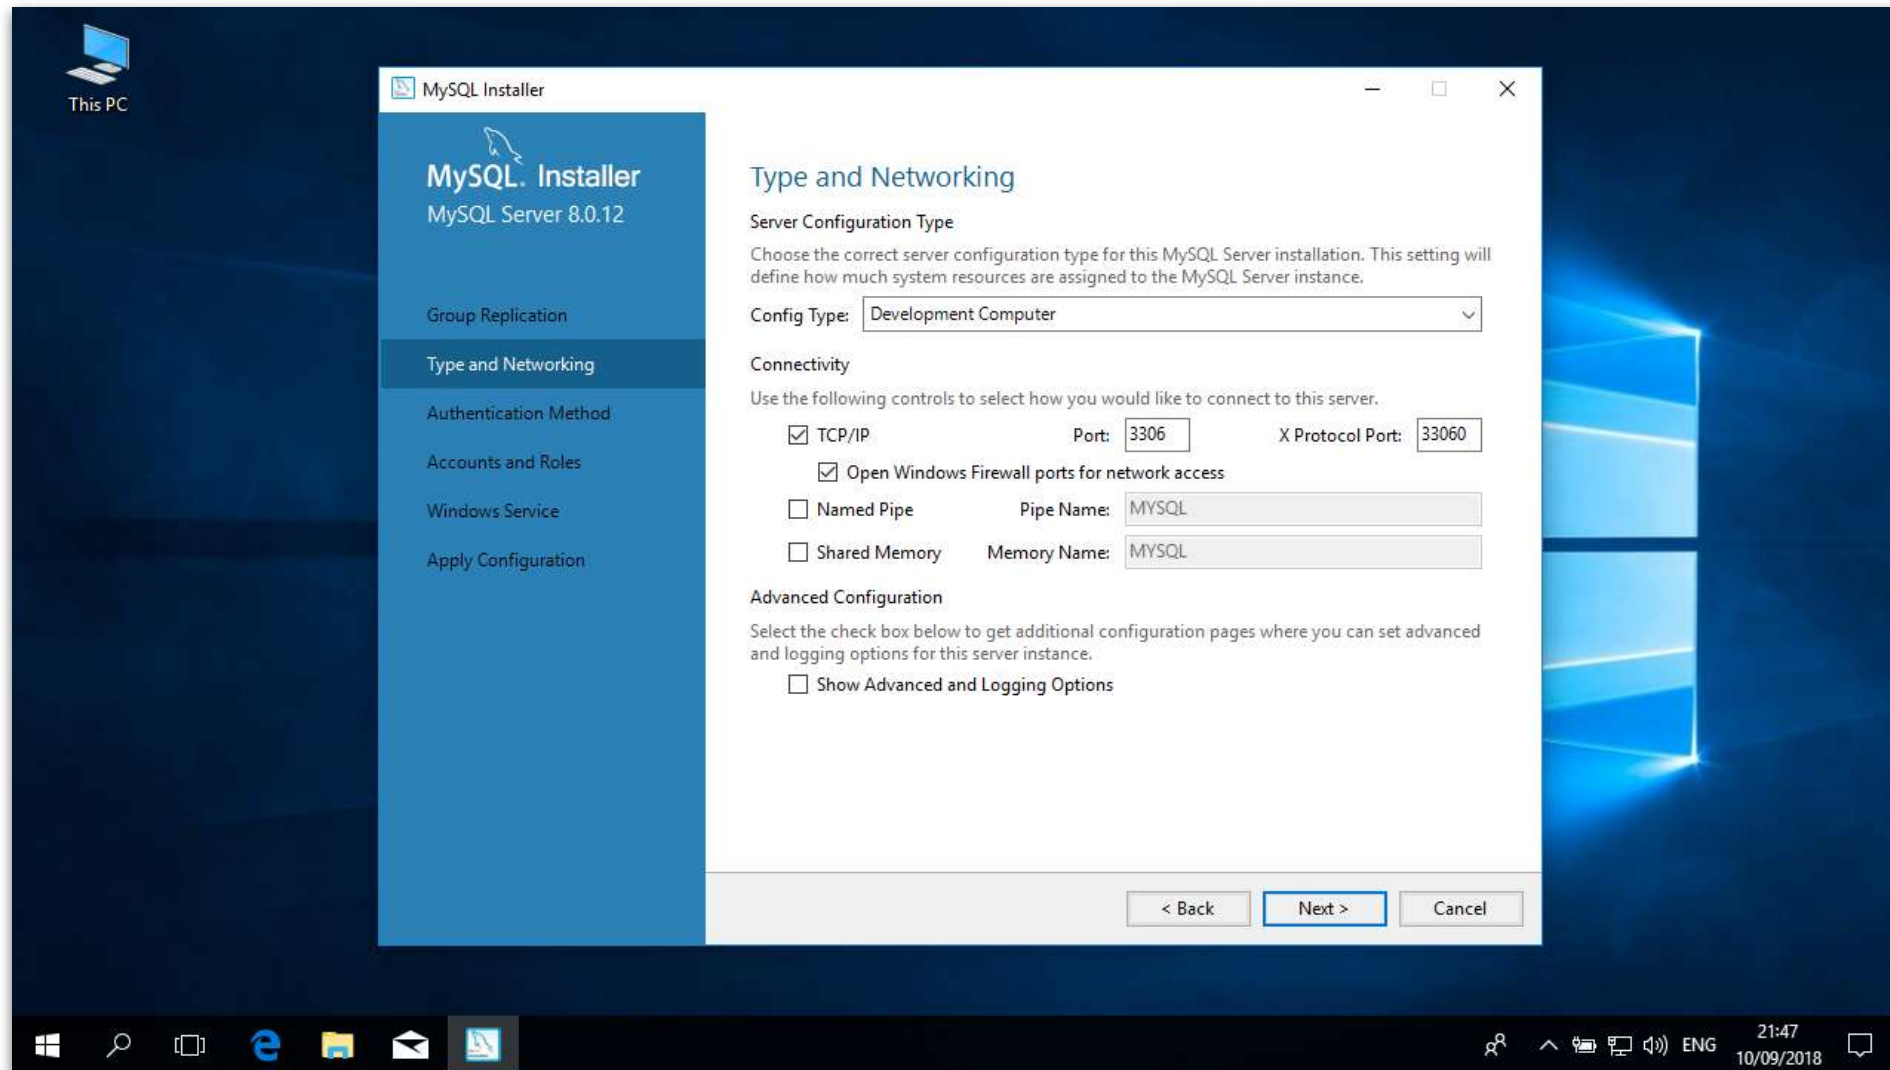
This PC

MySQL Installer

MySQL. Installer
MySQL Server 8.0.12

Group Replication
Type and Networking
Authentication Method
Accounts and Roles
Windows Service
Apply Configuration

Type and Networking

Server Configuration Type

Choose the correct server configuration type for this MySQL Server installation. This setting will define how much system resources are assigned to the MySQL Server instance.

Config Type: Development Computer

Connectivity

Use the following controls to select how you would like to connect to this server.

TCP/IP Port: 3306 X Protocol Port: 33060

Open Windows Firewall ports for network access

Named Pipe Pipe Name: MYSQL

Shared Memory Memory Name: MYSQL

Advanced Configuration

Select the check box below to get additional configuration pages where you can set advanced and logging options for this server instance.

Show Advanced and Logging Options

< Back Next > Cancel

ENG 21:47 10/09/2018